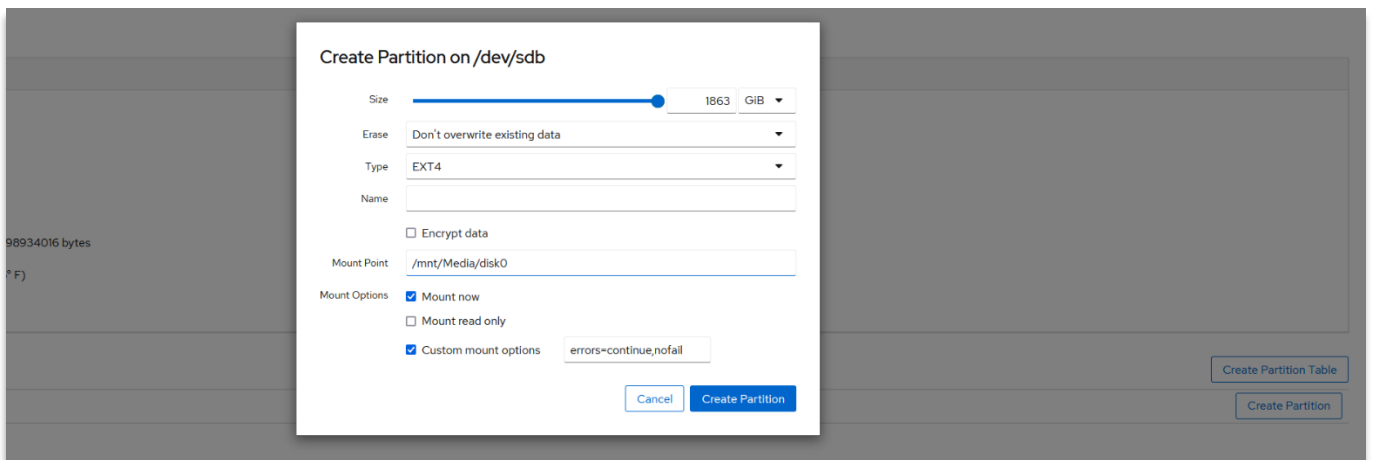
Create Partition on /dev/sdb

Size 1863 GiB

Erase Don't overwrite existing data

Type EXT4

Name

Encrypt data

Mount Point /mnt/Media/disk0

Mount Options Mount now

Mount read only

Custom mount options errors=continue,nofail

Cancel Create Partition

98934016 bytes

° F)

Create Partition Table

Create Partition